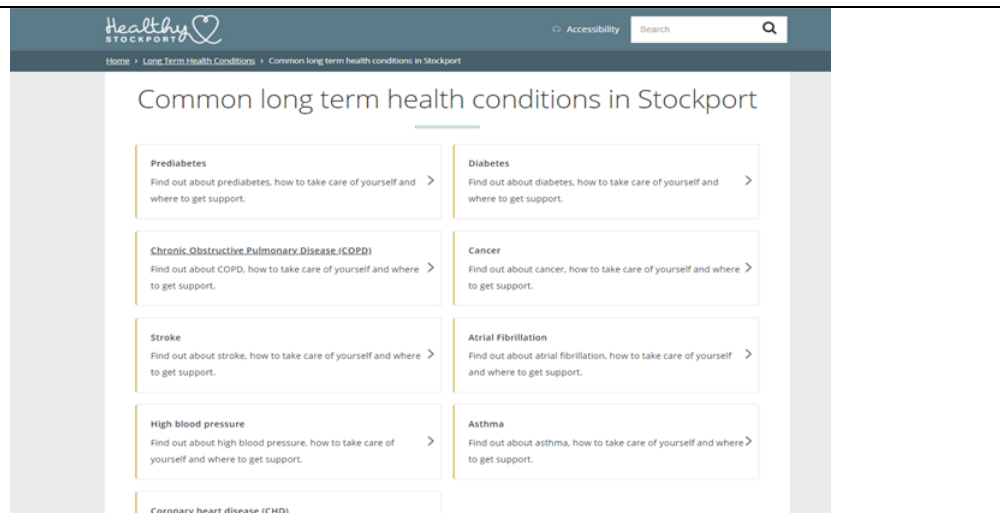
Healthy STOCKPORT

Accessibility

Search

Home › Long Term Health Conditions › Common long term health conditions in Stockport

Common long term health conditions in Stockport

Prediabetes
Find out about prediabetes, how to take care of yourself and where to get support.

Diabetes
Find out about diabetes, how to take care of yourself and where to get support.

Chronic Obstructive Pulmonary Disease (COPD)
Find out about COPD, how to take care of yourself and where to get support.

Cancer
Find out about cancer, how to take care of yourself and where to get support.

Stroke
Find out about stroke, how to take care of yourself and where to get support.

Atrial Fibrillation
Find out about atrial fibrillation, how to take care of yourself and where to get support.

High blood pressure
Find out about high blood pressure, how to take care of yourself and where to get support.

Asthma
Find out about asthma, how to take care of yourself and where to get support.

Coronary heart disease (CHD)